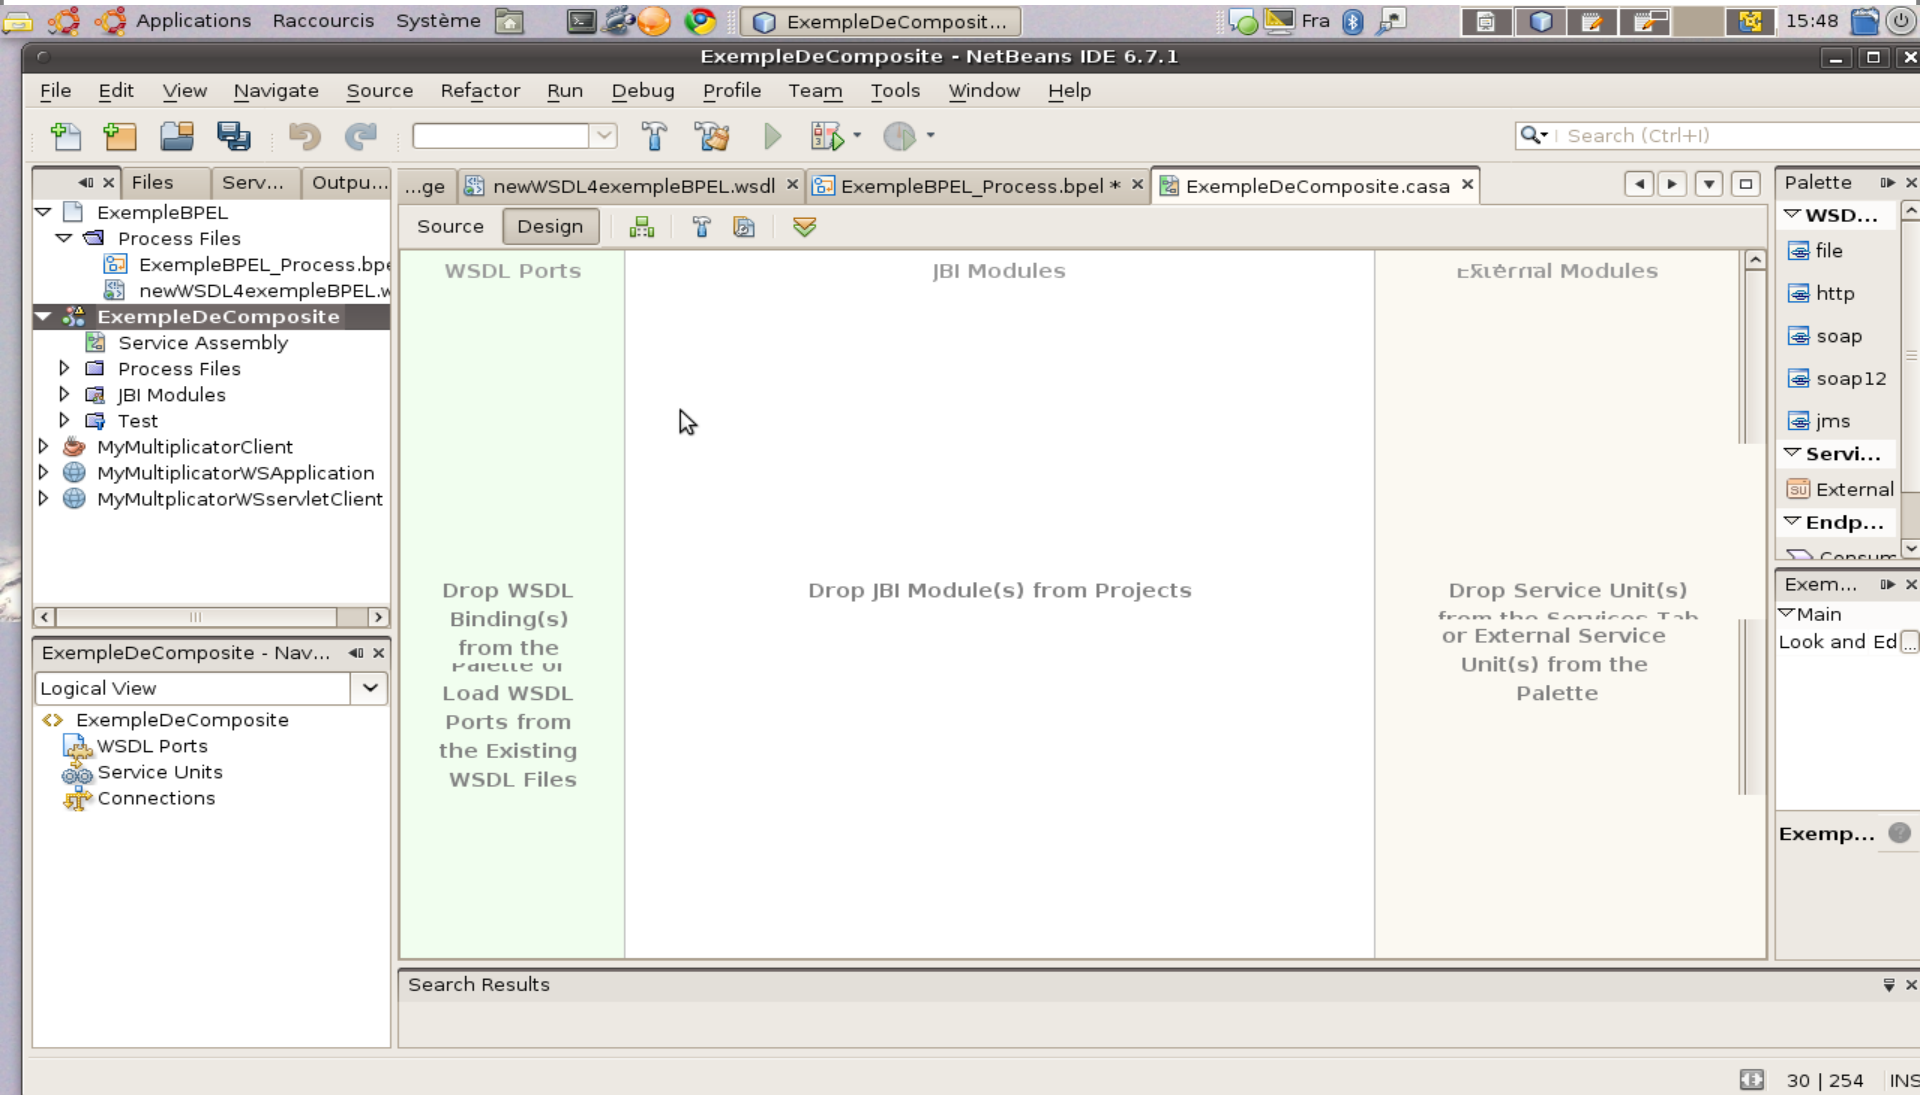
Applications Raccourcis Système ExempleDeComposit... Fra 15:48

ExempleDeComposite - NetBeans IDE 6.7.1

File Edit View Navigate Source Refactor Run Debug Profile Team Tools Window Help

Search (Ctrl+I)

Files Serv... Outpu...

ExempleBPEL
Process Files
ExempleBPEL_Process.bp
newWSDL4exempleBPEL.w
ExempleDeComposite
Service Assembly
Process Files
JBI Modules
Test
MyMultiplicatorClient
MyMultiplicatorWSApplication
MyMultplicatorWSservletClient

ExempleDeComposite - Nav...
Logical View
ExempleDeComposite
WSDL Ports
Service Units
Connections

...ge newWSDL4exempleBPEL.wsdl ExempleBPEL_Process.bpel * ExempleDeComposite.casa

Source Design

WSDL Ports
JBI Modules
External Modules

Drop WSDL Binding(s) from the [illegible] Load WSDL Ports from the Existing WSDL Files

Drop JBI Module(s) from Projects

Drop Service Unit(s) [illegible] or External Service Unit(s) from the Palette

Palette
WSD...
file
http
soap
soap12
jms
Servi...
External
Endp...
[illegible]

Exem...
Main
Look and Ed

Exemp...

Search Results

30 | 254 INS